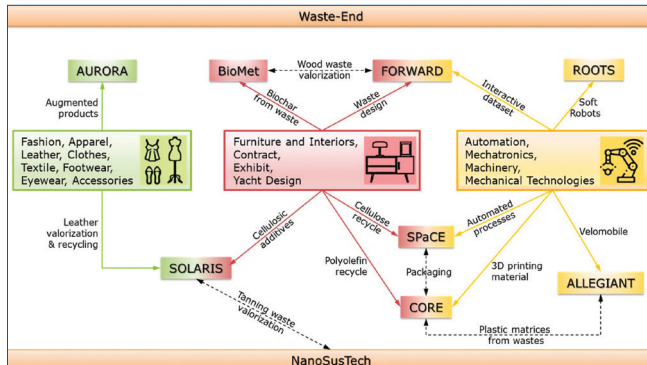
Waste-End

AURORA

BioMet

Wood waste valorization

FORWARD

ROOTS

Augmented products

Biochar from waste

Waste design

Interactive dataset

Soft Robots

Fashion, Apparel, Leather, Clothes, Textile, Footwear, Eyewear, Accessories

Furniture and Interiors, Contract, Exhibit, Yacht Design

Automation, Mechatronics, Machinery, Mechanical Technologies

Leather valorization & recycling

Cellulosic additives

Cellulose recycle

SPaCE

Automated processes

Velomobile

SOLARIS

Polyolefin recycle

Packaging

3D printing material

ALLEGIANT

Tanning waste valorization

CORE

Plastic matrices from wastes

NanoSusTech